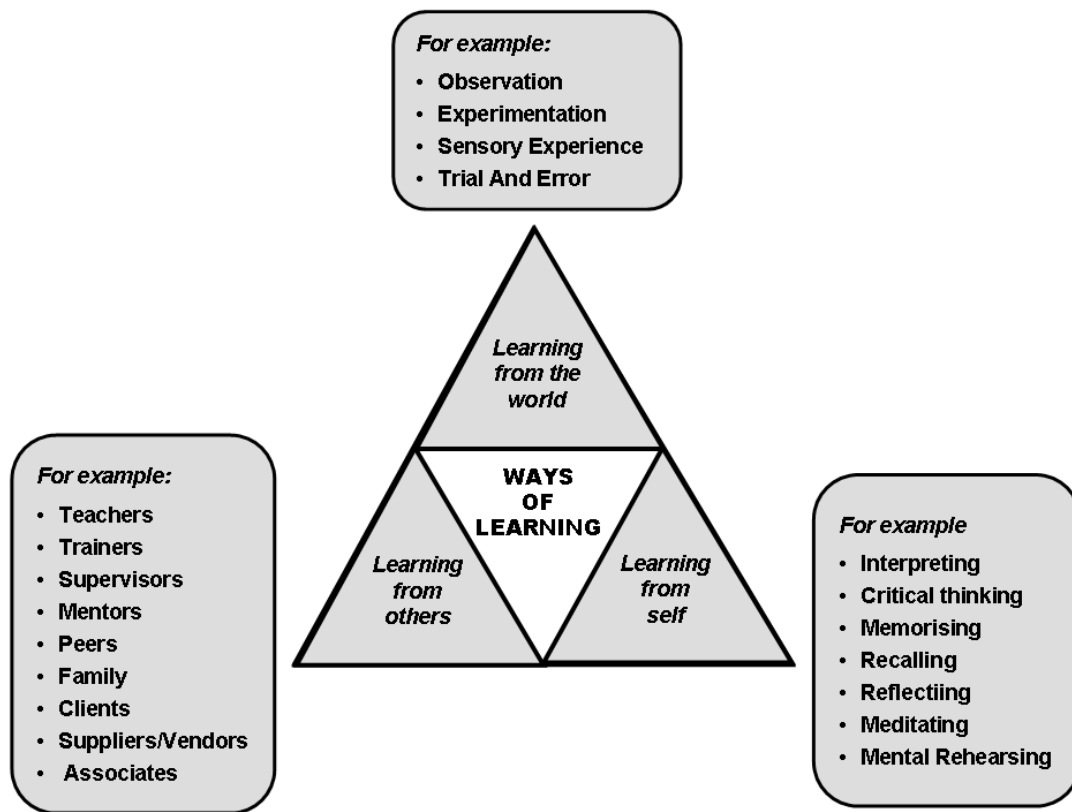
For example:
- Observation
- Experimentation
- Sensory Experience
- Trial And Error

Learning from the world

WAYS OF LEARNING

Learning from others

Learning from self

For example:
- Teachers
- Trainers
- Supervisors
- Mentors
- Peers
- Family
- Clients
- Suppliers/Vendors
- Associates

For example
- Interpreting
- Critical thinking
- Memorising
- Recalling
- Reflectiing
- Meditating
- Mental Rehearsing